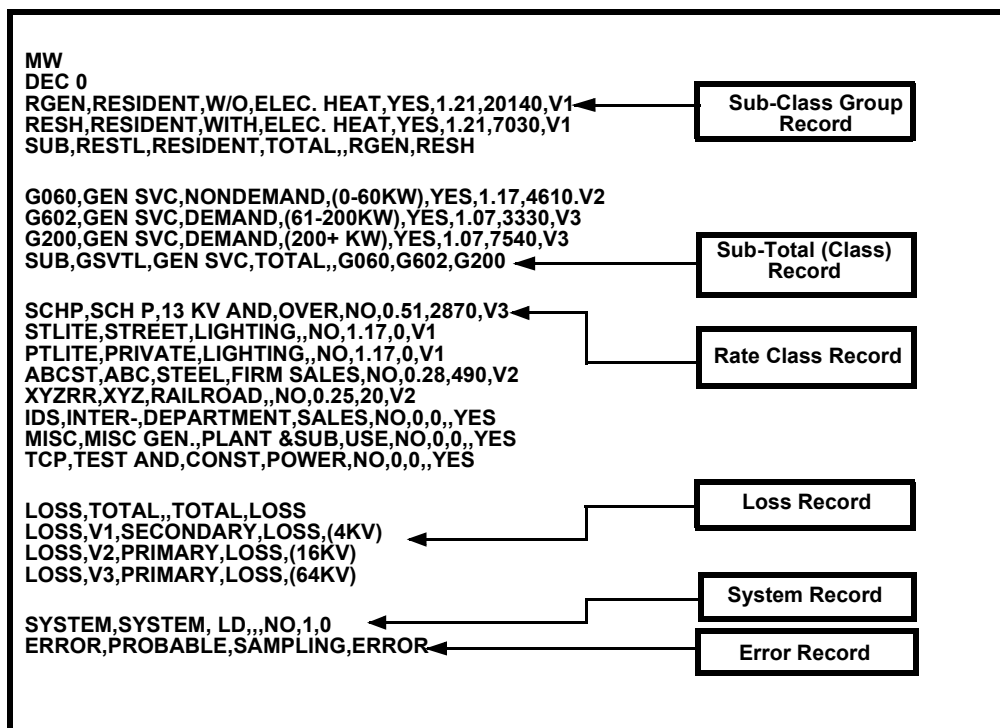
MW
DEC 0
RGEN,RESIDENT,W/O,ELEC. HEAT,YES,1.21,20140,V1
RESH,RESIDENT,WITH,ELEC. HEAT,YES,1.21,7030,V1
SUB,RESTL,RESIDENT,TOTAL,,RGEN,RESH

G060,GEN SVC,NONDEMAND,(0-60KW),YES,1.17,4610.V2
G602,GEN SVC,DEMAND,(61-200KW),YES,1.07,3330,V3
G200,GEN SVC,DEMAND,(200+ KW),YES,1.07,7540,V3
SUB,GSVTL,GEN SVC,TOTAL,,G060,G602,G200

SCHP,SCH P,13 KV AND,OVER,NO,0.51,2870,V3
STLITE,STREET,LIGHTING,,NO,1.17,0,V1
PTLITE,PRIVATE,LIGHTING,,NO,1.17,0,V1
ABCST,ABC,STEEL,FIRM SALES,NO,0.28,490,V2
XYZRR,XYZ,RAILROAD,,NO,0.25,20,V2
IDS,INTER-,DEPARTMENT,SALES,NO,0,0,,YES
MISC,MISC GEN.,PLANT &SUB,USE,NO,0,0,,YES
TCP,TEST AND,CONST,POWER,NO,0,0,,YES

LOSS,TOTAL,,TOTAL,LOSS
LOSS,V1,SECONDARY,LOSS,(4KV)
LOSS,V2,PRIMARY,LOSS,(16KV)
LOSS,V3,PRIMARY,LOSS,(64KV)

SYSTEM,SYSTEM, LD,,,NO,1,0
ERROR,PROBABLE,SAMPLING,ERROR

Sub-Class Group Record

Sub-Total (Class) Record

Rate Class Record

Loss Record

System Record

Error Record